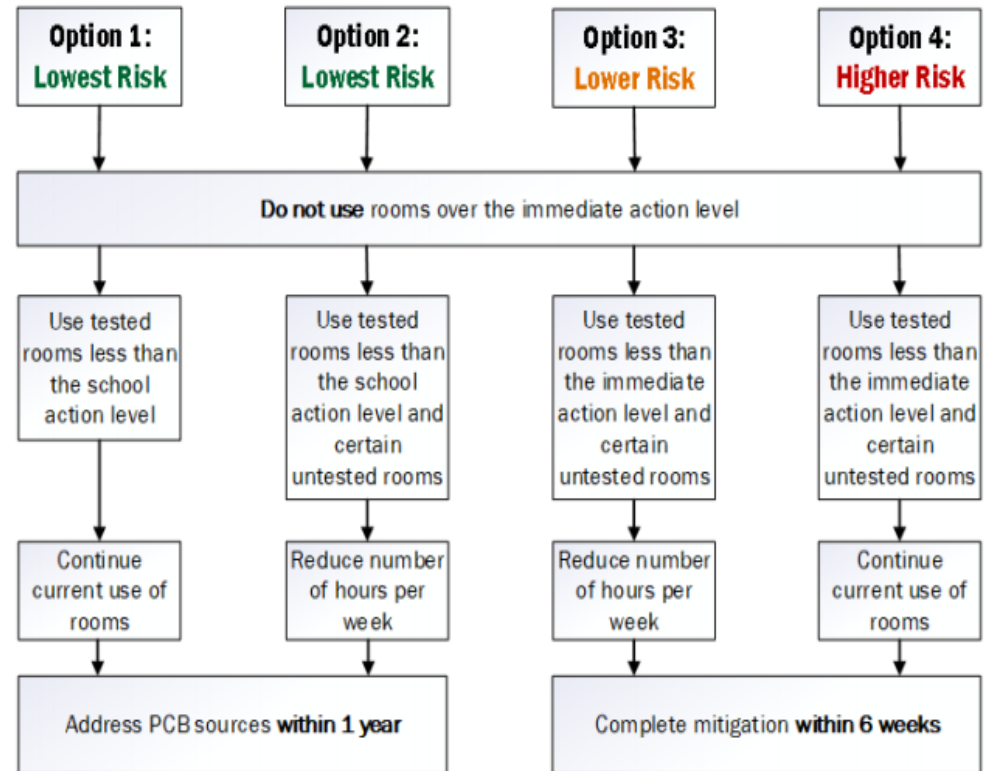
Option 1: Lowest Risk

Option 2: Lowest Risk

Option 3: Lower Risk

Option 4: Higher Risk

Do not use rooms over the immediate action level

Use tested rooms less than the school action level

Use tested rooms less than the school action level and certain untested rooms

Use tested rooms less than the immediate action level and certain untested rooms

Use tested rooms less than the immediate action level and certain untested rooms

Continue current use of rooms

Reduce number of hours per week

Reduce number of hours per week

Continue current use of rooms

Address PCB sources within 1 year

Complete mitigation within 6 weeks